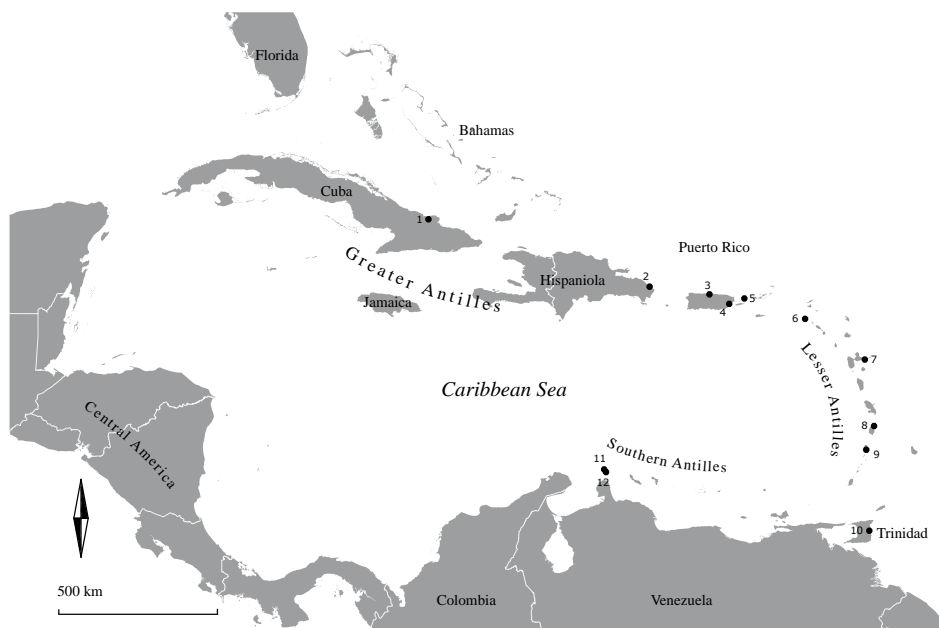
Florida

Bahamas

Cuba

1

Greater Antilles

Puerto Rico

Hispaniola

2

3

5

4

Jamaica

6

7

Lesser Antilles

Caribbean Sea

Central America

8

9

Southern Antilles

11

12

10

Trinidad

500 km

Colombia

Venezuela